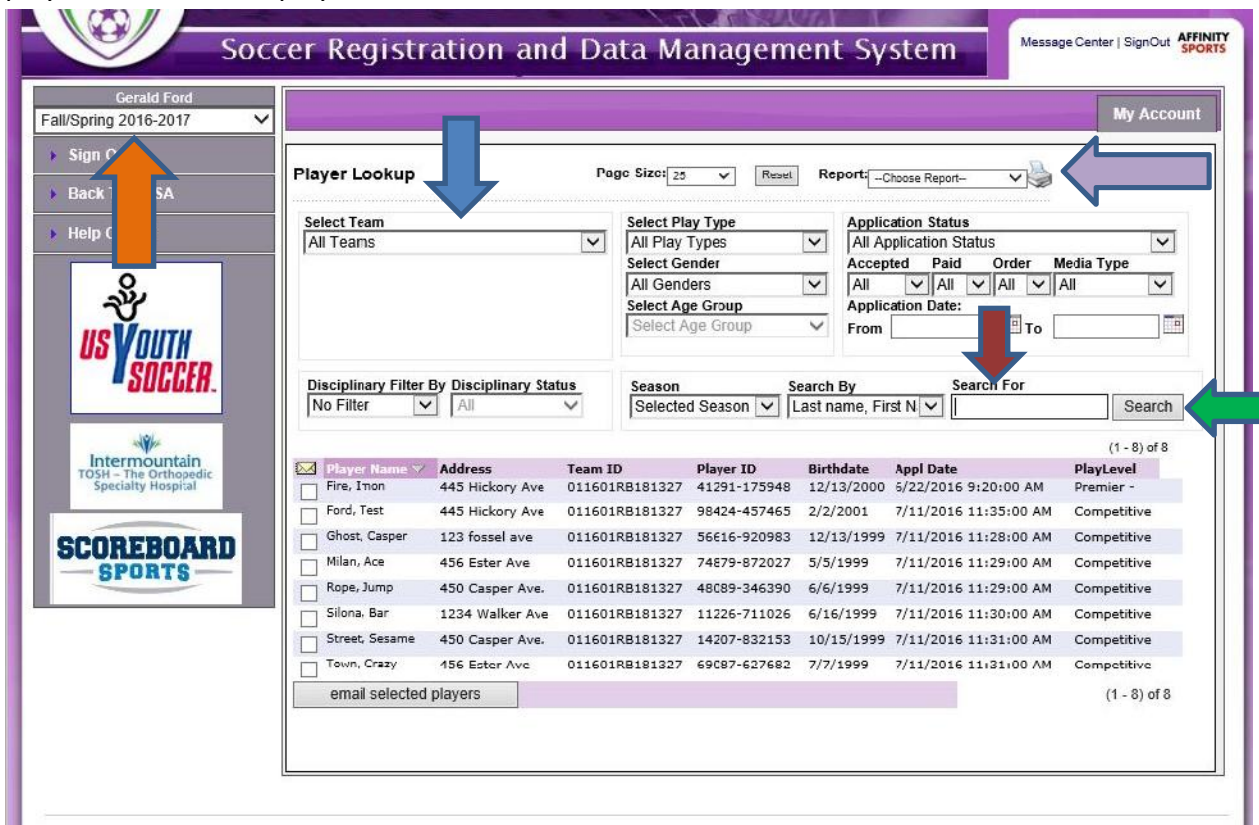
Soccer Registration and Data Management System

Message Center | SignOut AFFINITY SPORTS

Gerald Ford
Fall/Spring 2016-2017

Sign O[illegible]
Back T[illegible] SA
Help C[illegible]

US YOUTH SOCCER

Intermountain TOSH – The Orthopedic Specialty Hospital

SCOREBOARD SPORTS

My Account

Player Lookup

Page Size: 25 Reset Report: --Choose Report--

Select Team
All Teams

Select Play Type
All Play Types
Select Gender
All Genders
Select Age Group
Select Age Group

Application Status
All Application Status
Accepted Paid Order Media Type
All All All All
Application Date:
From To

Disciplinary Filter By Disciplinary Status
No Filter All

Season Search By Search For
Selected Season Last name, First N Search

(1 - 8) of 8

| Player Name | Address | Team ID | Player ID | Birthdate | Appl Date | PlayLevel |
|---|---|---|---|---|---|---|
| Fire, Imon | 445 Hickory Ave | 011601RB181327 | 41291-175948 | 12/13/2000 | 6/22/2016 9:20:00 AM | Premier - |
| Ford, Test | 445 Hickory Ave | 011601RB181327 | 98424-457465 | 2/2/2001 | 7/11/2016 11:35:00 AM | Competitive |
| Ghost, Casper | 123 fossel ave | 011601RB181327 | 56616-920983 | 12/13/1999 | 7/11/2016 11:28:00 AM | Competitive |
| Milan, Ace | 456 Ester Ave | 011601RB181327 | 74879-872027 | 5/5/1999 | 7/11/2016 11:29:00 AM | Competitive |
| Rope, Jump | 450 Casper Ave. | 011601RB181327 | 48089-346390 | 6/6/1999 | 7/11/2016 11:29:00 AM | Competitive |
| Silona, Bar | 1234 Walker Ave | 011601RB181327 | 11226-711026 | 6/16/1999 | 7/11/2016 11:30:00 AM | Competitive |
| Street, Sesame | 450 Casper Ave. | 011601RB181327 | 14207-832153 | 10/15/1999 | 7/11/2016 11:31:00 AM | Competitive |
| Town, Crazy | 456 Ester Ave | 011601RB181327 | 69087-627682 | 7/7/1999 | 7/11/2016 11:31:00 AM | Competitive |

email selected players

(1 - 8) of 8